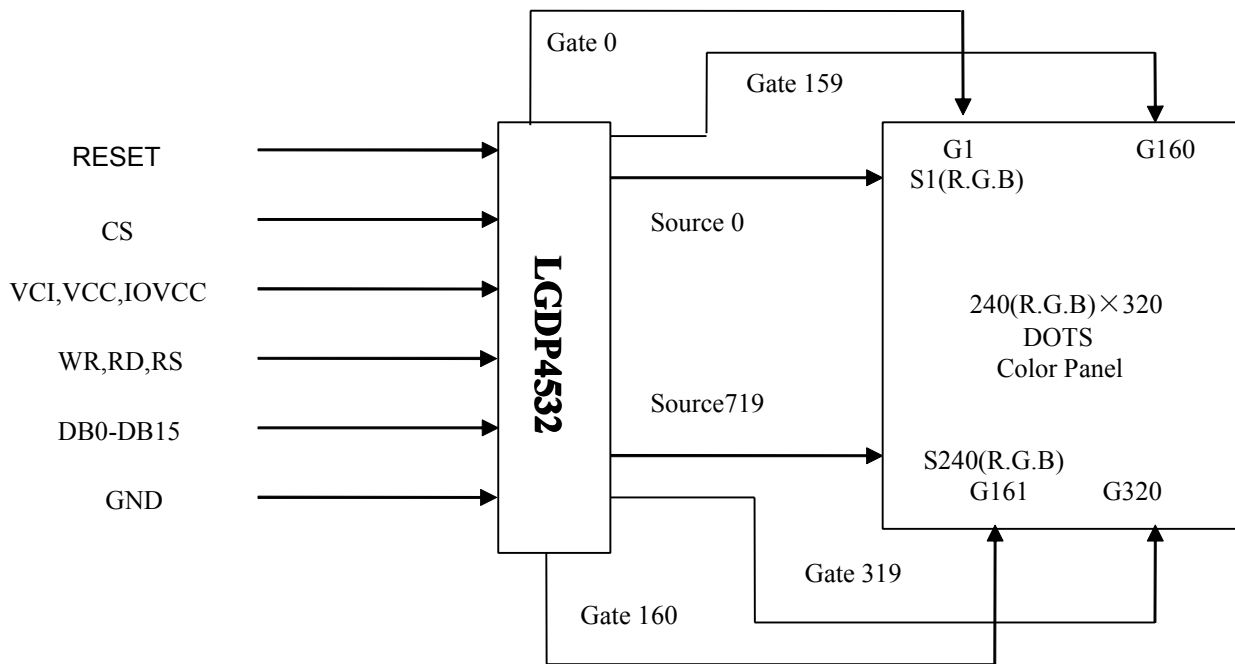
Gate 0

Gate 159

RESET

CS

VCI,VCC,IOVCC

WR,RD,RS

DB0-DB15

GND

LGDP4532

Source 0

Source719

G1

G160

S1(R.G.B)

240(R.G.B)$\times$320
DOTS
Color Panel

S240(R.G.B)

G161

G320

Gate 319

Gate 160